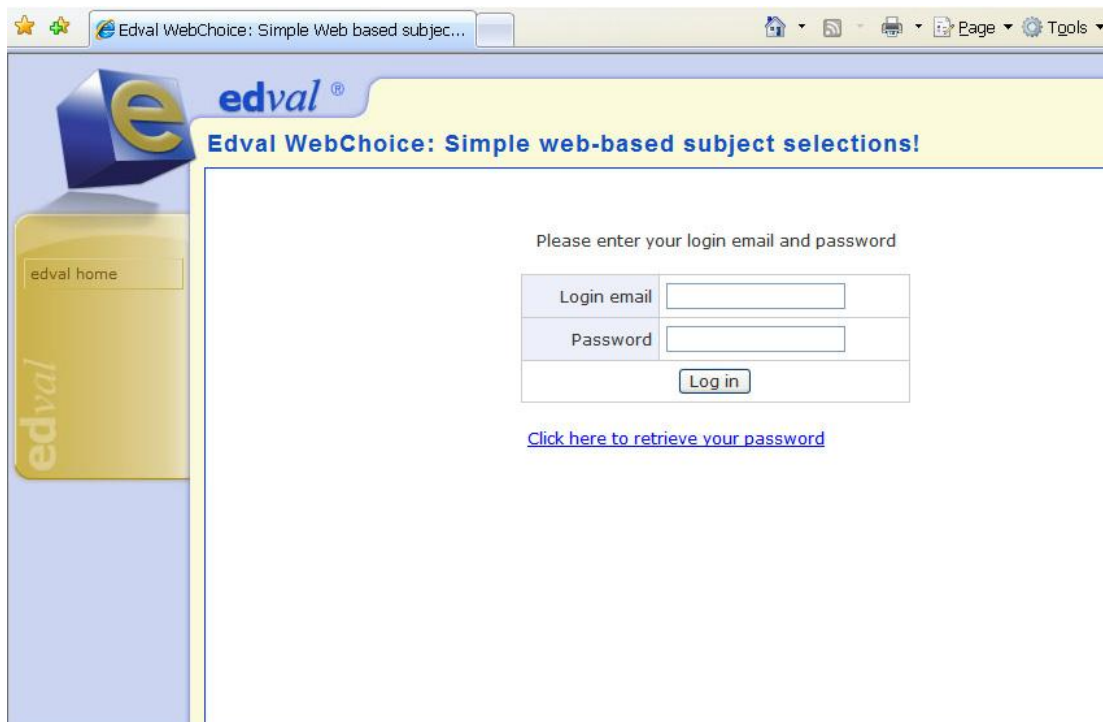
Edval WebChoice: Simple Web based subjec...

Page ▾ Tools ▾

e

edval ®

Edval WebChoice: Simple web-based subject selections!

edval home

edval

Please enter your login email and password

| Login email | |
|---|---|
| Password | |
| Log in | |

Click here to retrieve your password